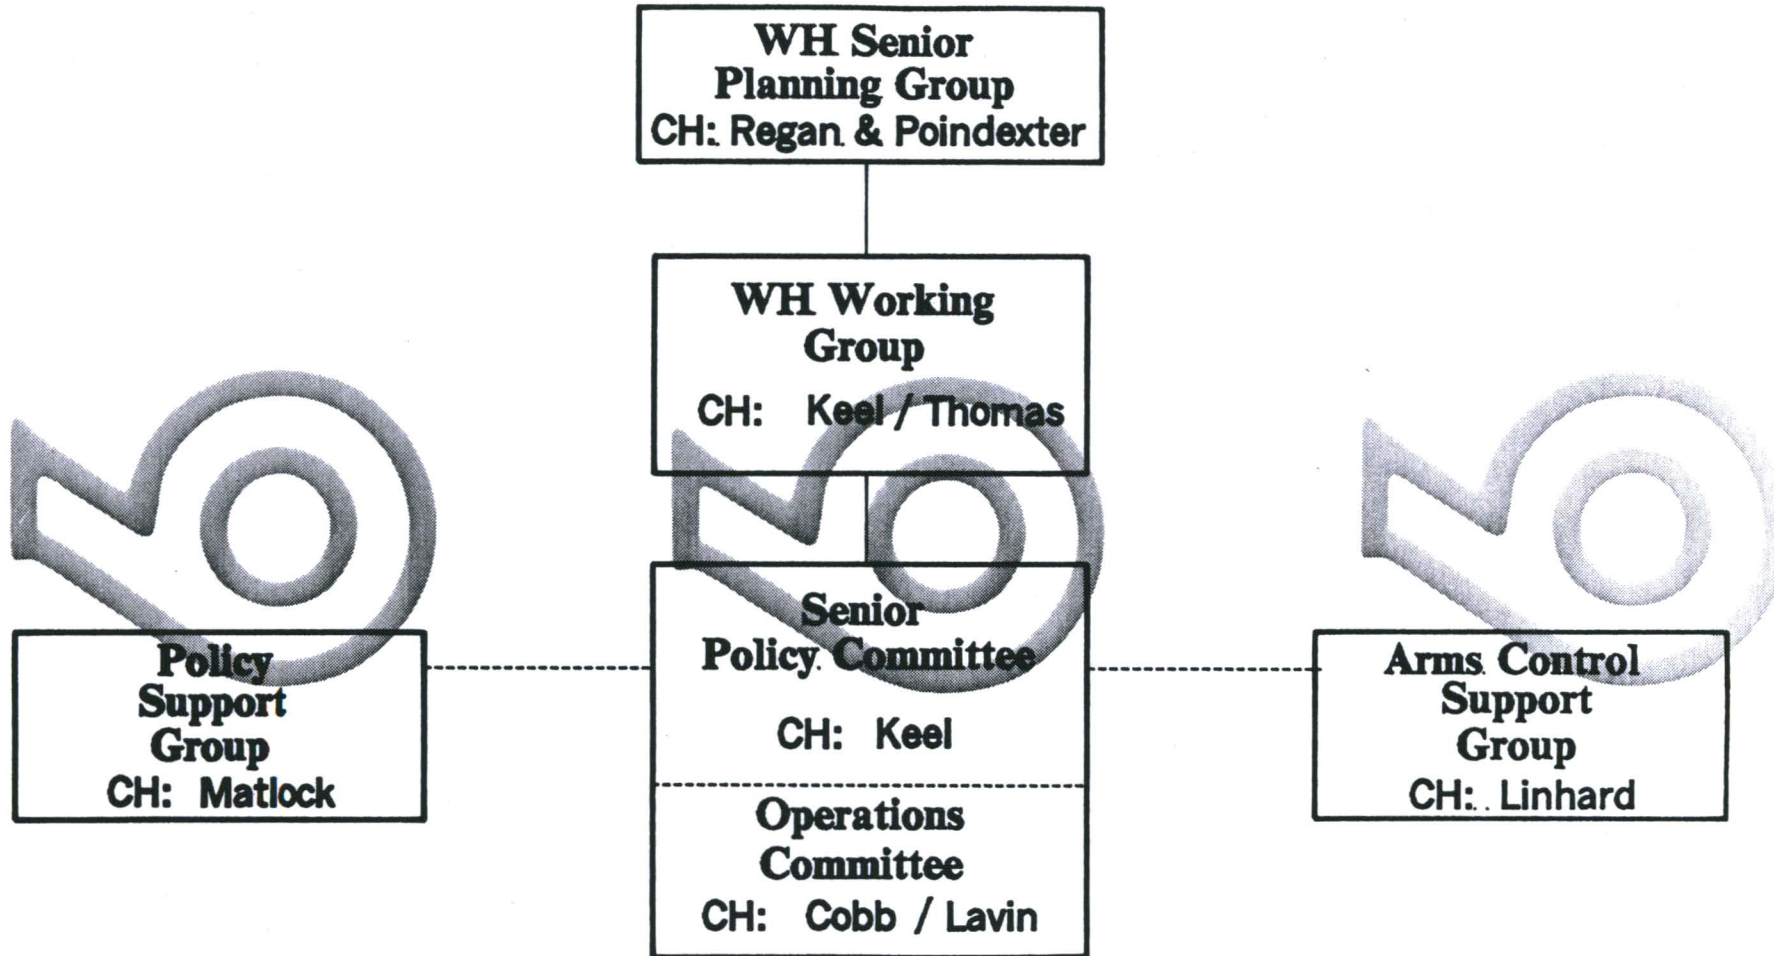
WH Senior Planning Group
CH: Regan & Poindexter

WH Working Group
CH: Keel / Thomas

Policy Support Group
CH: Matlock

Senior Policy Committee
CH: Keel

Operations Committee
CH: Cobb / Lavin

Arms Control Support Group
CH: Linhard